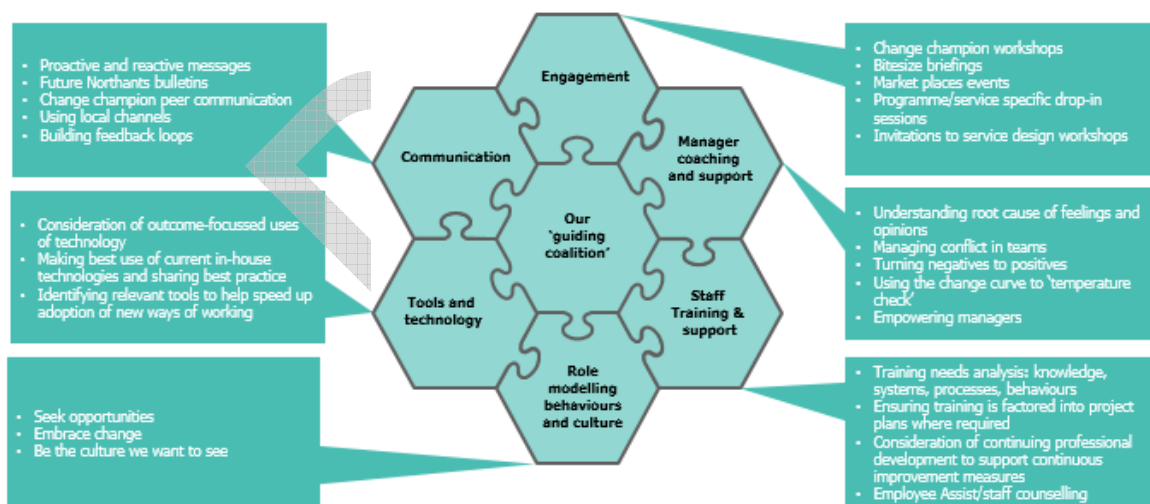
- Proactive and reactive messages
- Future Northants bulletins
- Change champion peer communication
- Using local channels
- Building feedback loops

- Consideration of outcome-focussed uses of technology
- Making best use of current in-house technologies and sharing best practice
- Identifying relevant tools to help speed up adoption of new ways of working

- Seek opportunities
- Embrace change
- Be the culture we want to see

Engagement

Communication

Manager coaching and support

Our 'guiding coalition'

Tools and technology

Staff Training & support

Role modelling behaviours and culture

- Change champion workshops
- Bitesize briefings
- Market places events
- Programme/service specific drop-in sessions
- Invitations to service design workshops

- Understanding root cause of feelings and opinions
- Managing conflict in teams
- Turning negatives to positives
- Using the change curve to 'temperature check'
- Empowering managers

- Training needs analysis: knowledge, systems, processes, behaviours
- Ensuring training is factored into project plans where required
- Consideration of continuing professional development to support continuous improvement measures
- Employee Assist/staff counselling